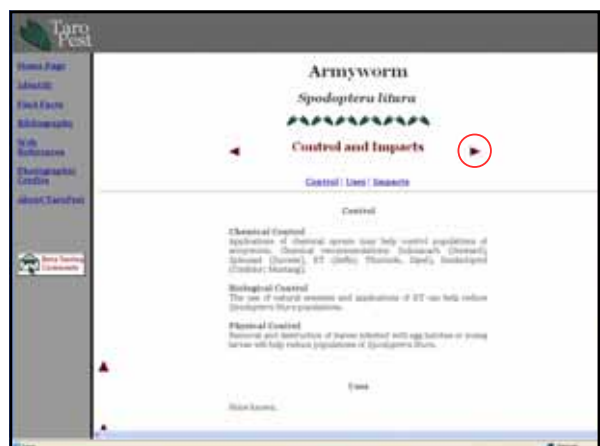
Taro Pest

Home Page
Identify
Fact Facts
Bibliography
Web References
Photographic Credits
About TaroPest

Armyworm

Spodoptera litura

Control and Impacts

Control | Uses | Impacts

Control

Chemical Control
Applications of chemical sprays may help control populations of armyworm. Chemical recommendations: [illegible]

Biological Control
The use of natural enemies and applications of BT can help reduce Spodoptera litura populations.

Physical Control
Removal and destruction of leaves infested with egg batches or young larvae will help reduce populations of Spodoptera litura.

Uses

None known.